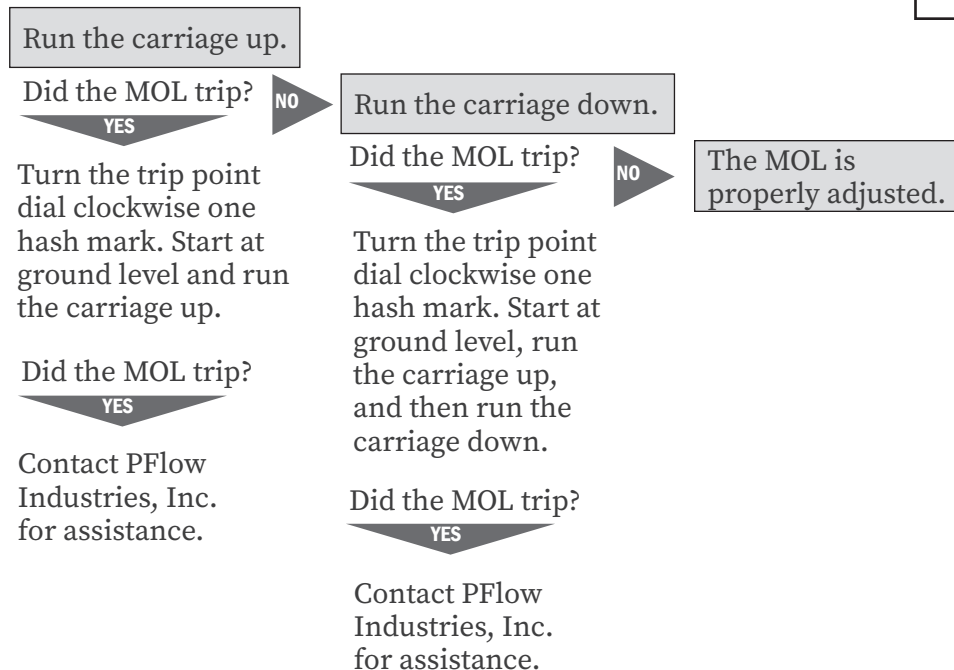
Run the carriage up.

Did the MOL trip?

NO

YES

Run the carriage down.

Turn the trip point dial clockwise one hash mark. Start at ground level and run the carriage up.

Did the MOL trip?

NO

YES

The MOL is properly adjusted.

Did the MOL trip?

YES

Turn the trip point dial clockwise one hash mark. Start at ground level, run the carriage up, and then run the carriage down.

Contact PFlow Industries, Inc. for assistance.

Did the MOL trip?

YES

Contact PFlow Industries, Inc. for assistance.